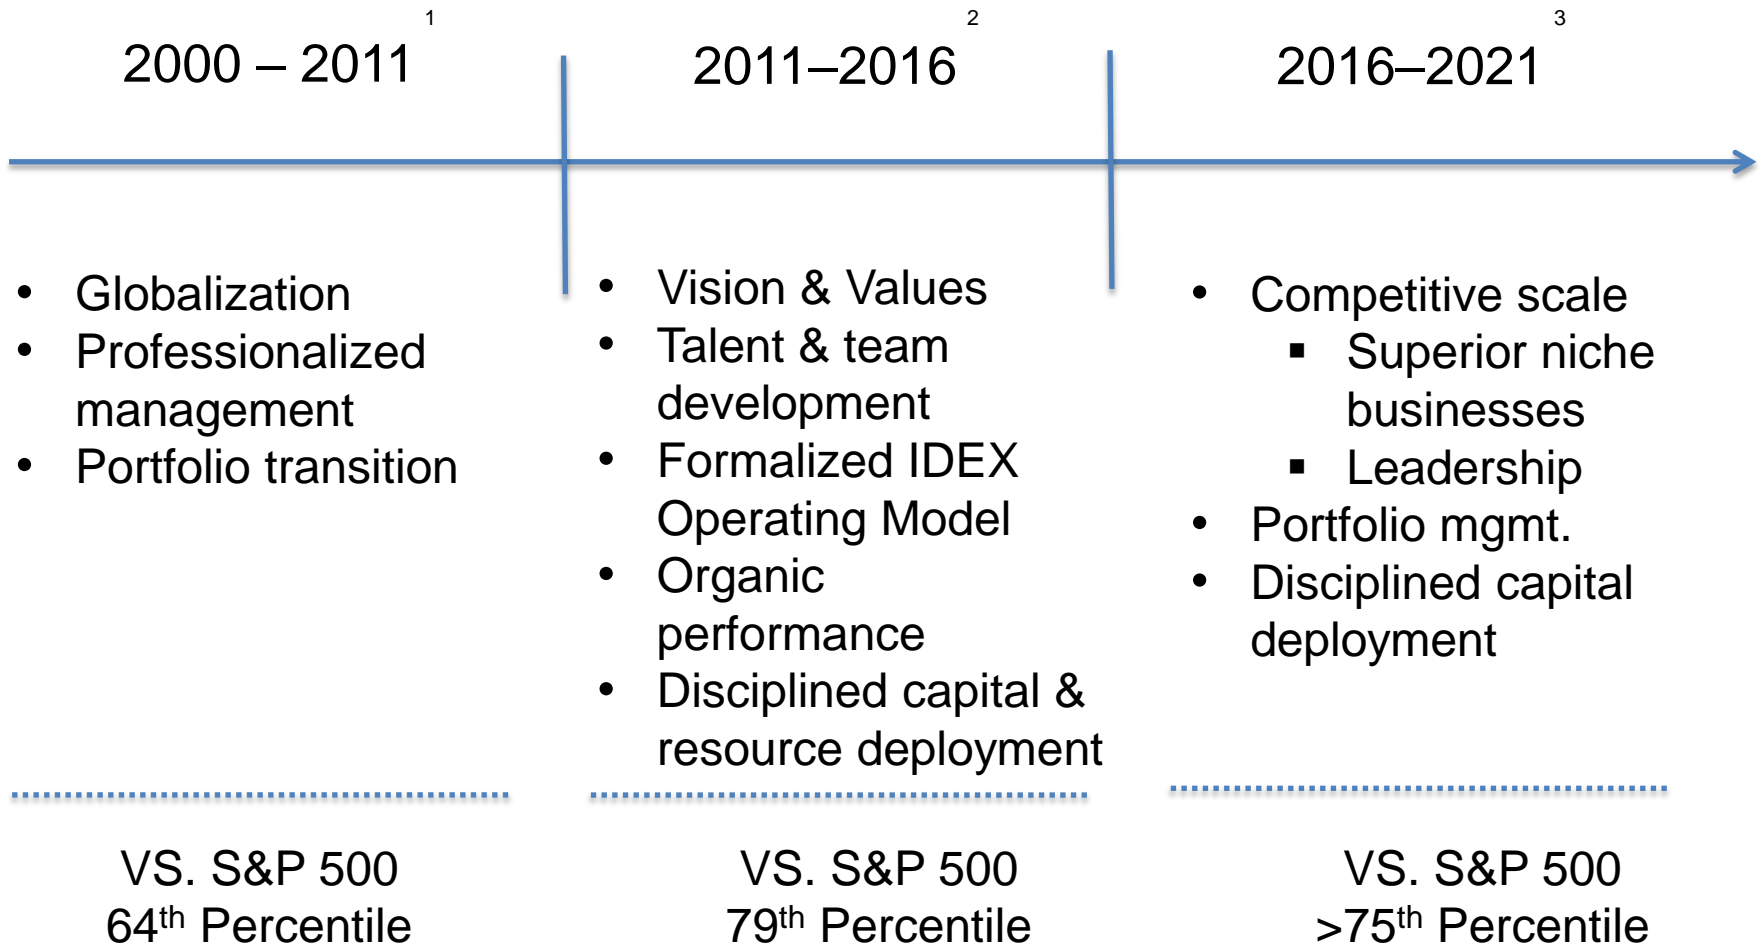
2000 – 2011$^{1}$

2011–2016$^{2}$

2016–2021$^{3}$

- Globalization
- Professionalized management
- Portfolio transition

- Vision & Values
- Talent & team development
- Formalized IDEX Operating Model
- Organic performance
- Disciplined capital & resource deployment

- Competitive scale
  - Superior niche businesses
  - Leadership
- Portfolio mgmt.
- Disciplined capital deployment

VS. S&P 500
64$^{th}$ Percentile

VS. S&P 500
79$^{th}$ Percentile

VS. S&P 500
>75$^{th}$ Percentile